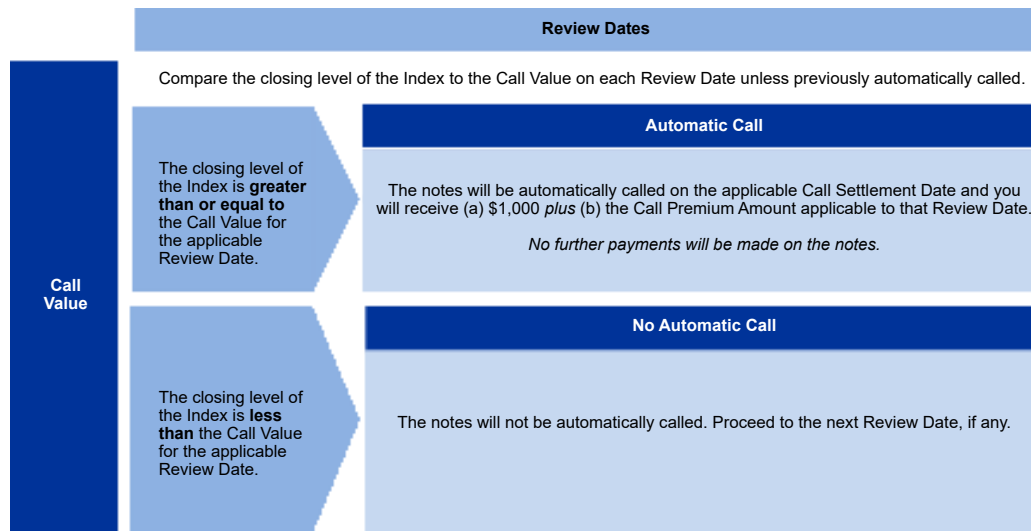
Review Dates

Call Value

Compare the closing level of the Index to the Call Value on each Review Date unless previously automatically called.

The closing level of the Index is greater than or equal to the Call Value for the applicable Review Date.

Automatic Call

The notes will be automatically called on the applicable Call Settlement Date and you will receive (a) $1,000 plus (b) the Call Premium Amount applicable to that Review Date.

No further payments will be made on the notes.

The closing level of the Index is less than the Call Value for the applicable Review Date.

No Automatic Call

The notes will not be automatically called. Proceed to the next Review Date, if any.